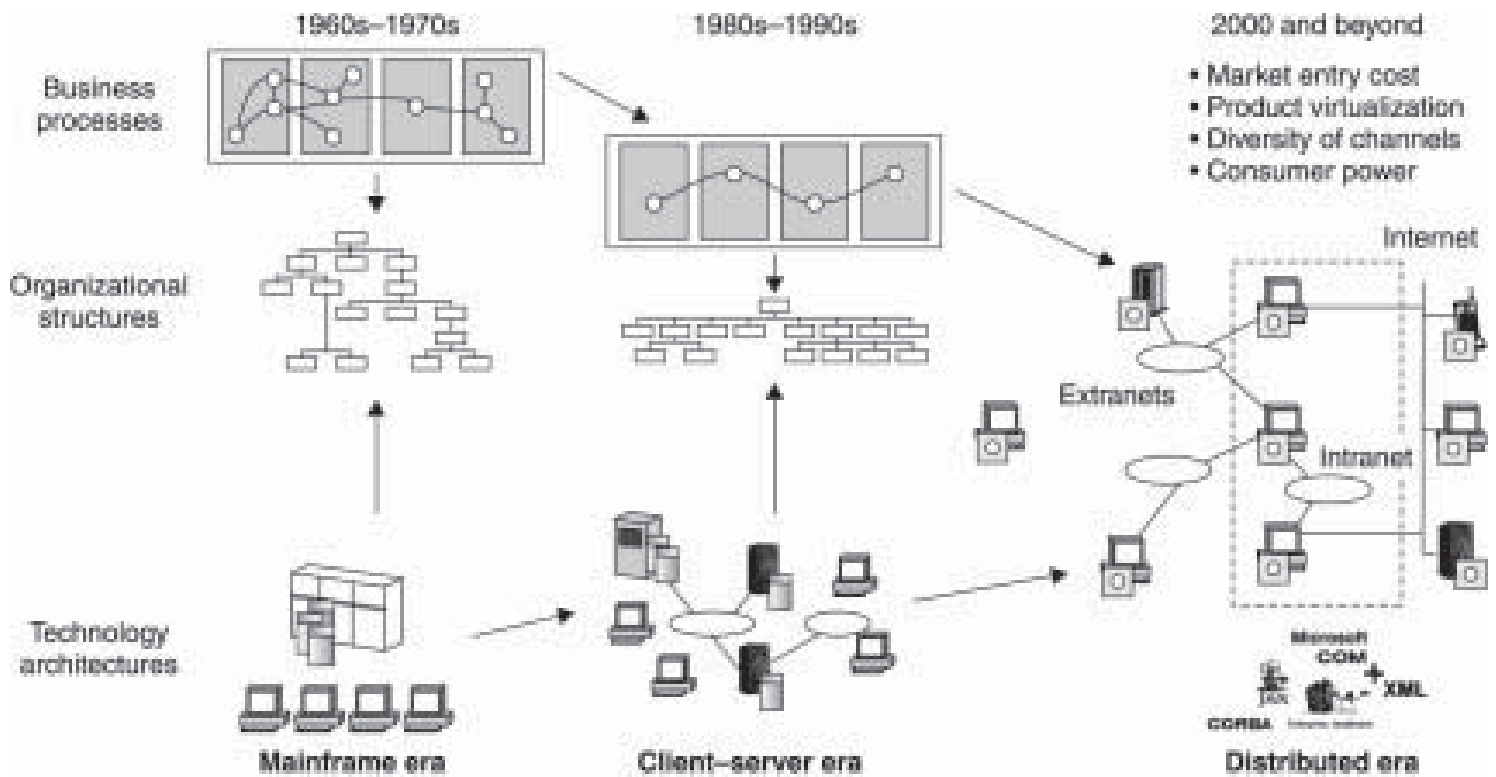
1960s–1970s

1980s–1990s

2000 and beyond

• Market entry cost
• Product virtualization
• Diversity of channels
• Consumer power

Business processes

Organizational structures

Technology architectures

Internet

Extranets

Intranet

Microsoft COM

JAVA

XML

CORBA

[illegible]

Mainframe era

Client–server era

Distributed era